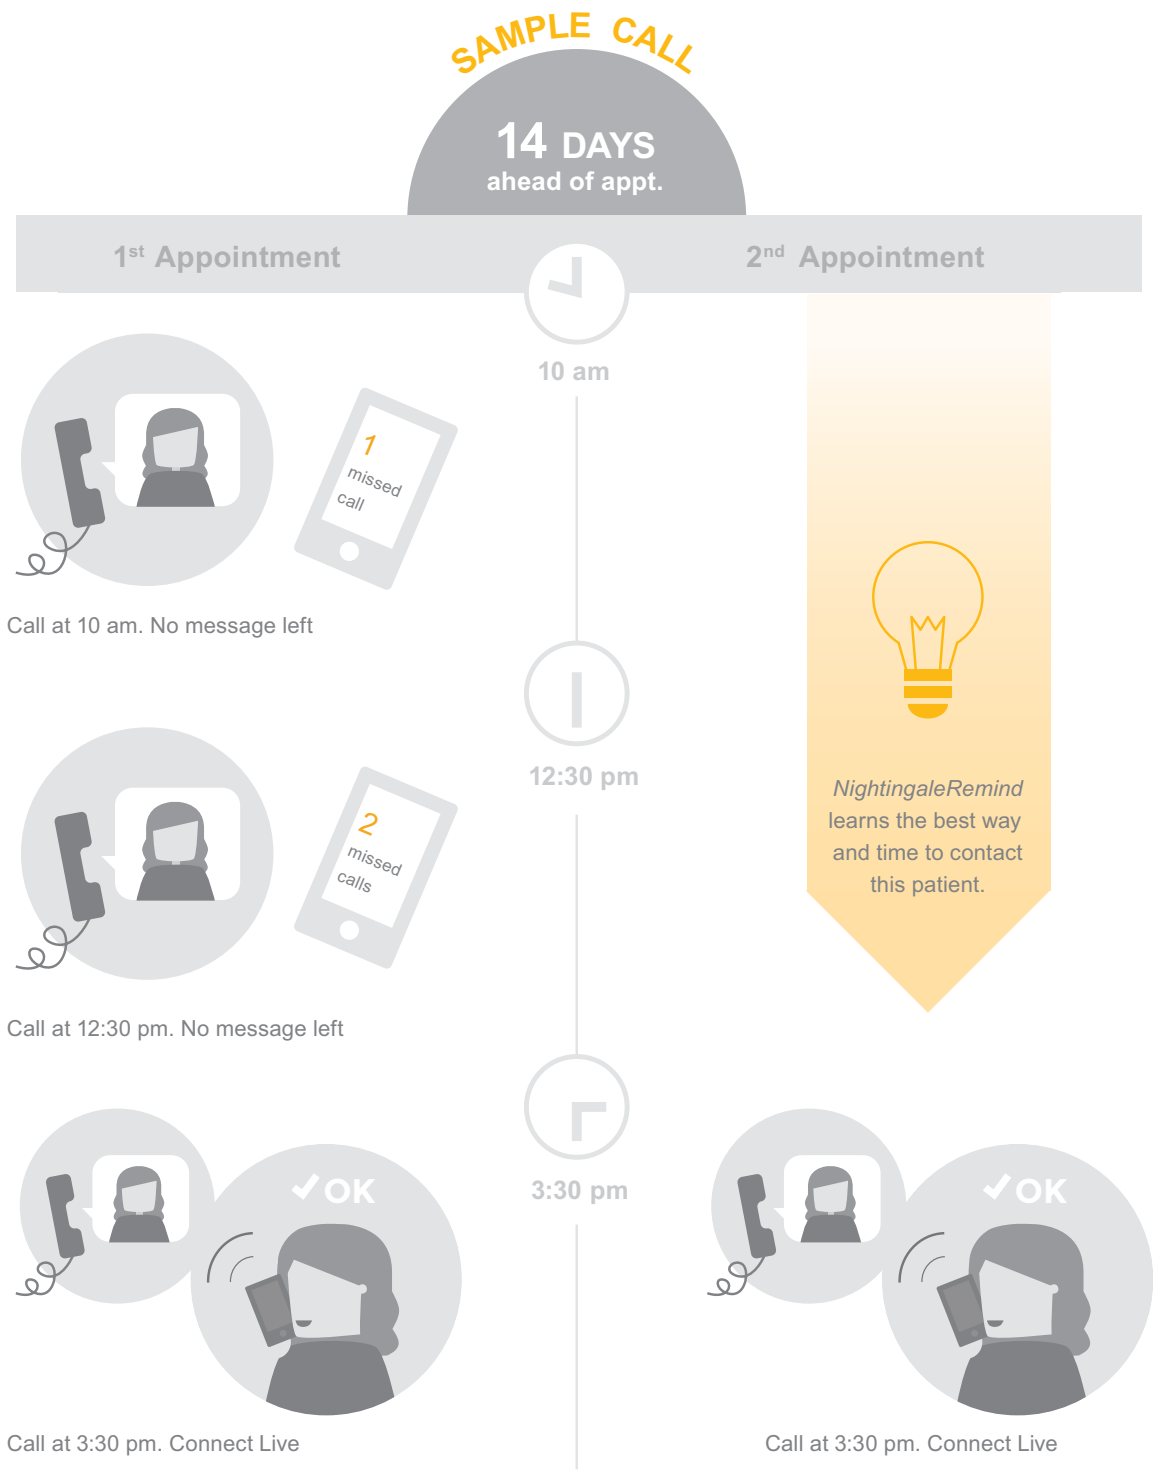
SAMPLE CALL

14 DAYS
ahead of appt.

1st Appointment

2nd Appointment

10 am

1 missed call

Call at 10 am. No message left

12:30 pm

2 missed calls

Call at 12:30 pm. No message left

NightingaleRemind learns the best way and time to contact this patient.

3:30 pm

✓OK

✓OK

Call at 3:30 pm. Connect Live

Call at 3:30 pm. Connect Live